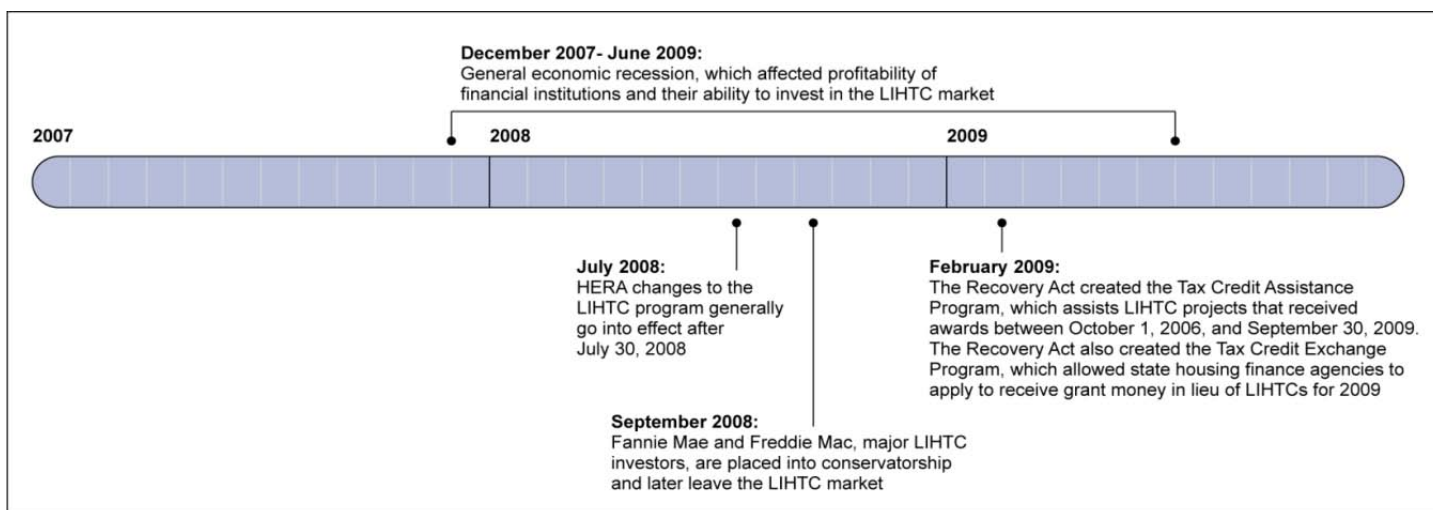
December 2007- June 2009:
General economic recession, which affected profitability of financial institutions and their ability to invest in the LIHTC market

2007

2008

2009

July 2008:
HERA changes to the LIHTC program generally go into effect after July 30, 2008

February 2009:
The Recovery Act created the Tax Credit Assistance Program, which assists LIHTC projects that received awards between October 1, 2006, and September 30, 2009. The Recovery Act also created the Tax Credit Exchange Program, which allowed state housing finance agencies to apply to receive grant money in lieu of LIHTCs for 2009

September 2008:
Fannie Mae and Freddie Mac, major LIHTC investors, are placed into conservatorship and later leave the LIHTC market